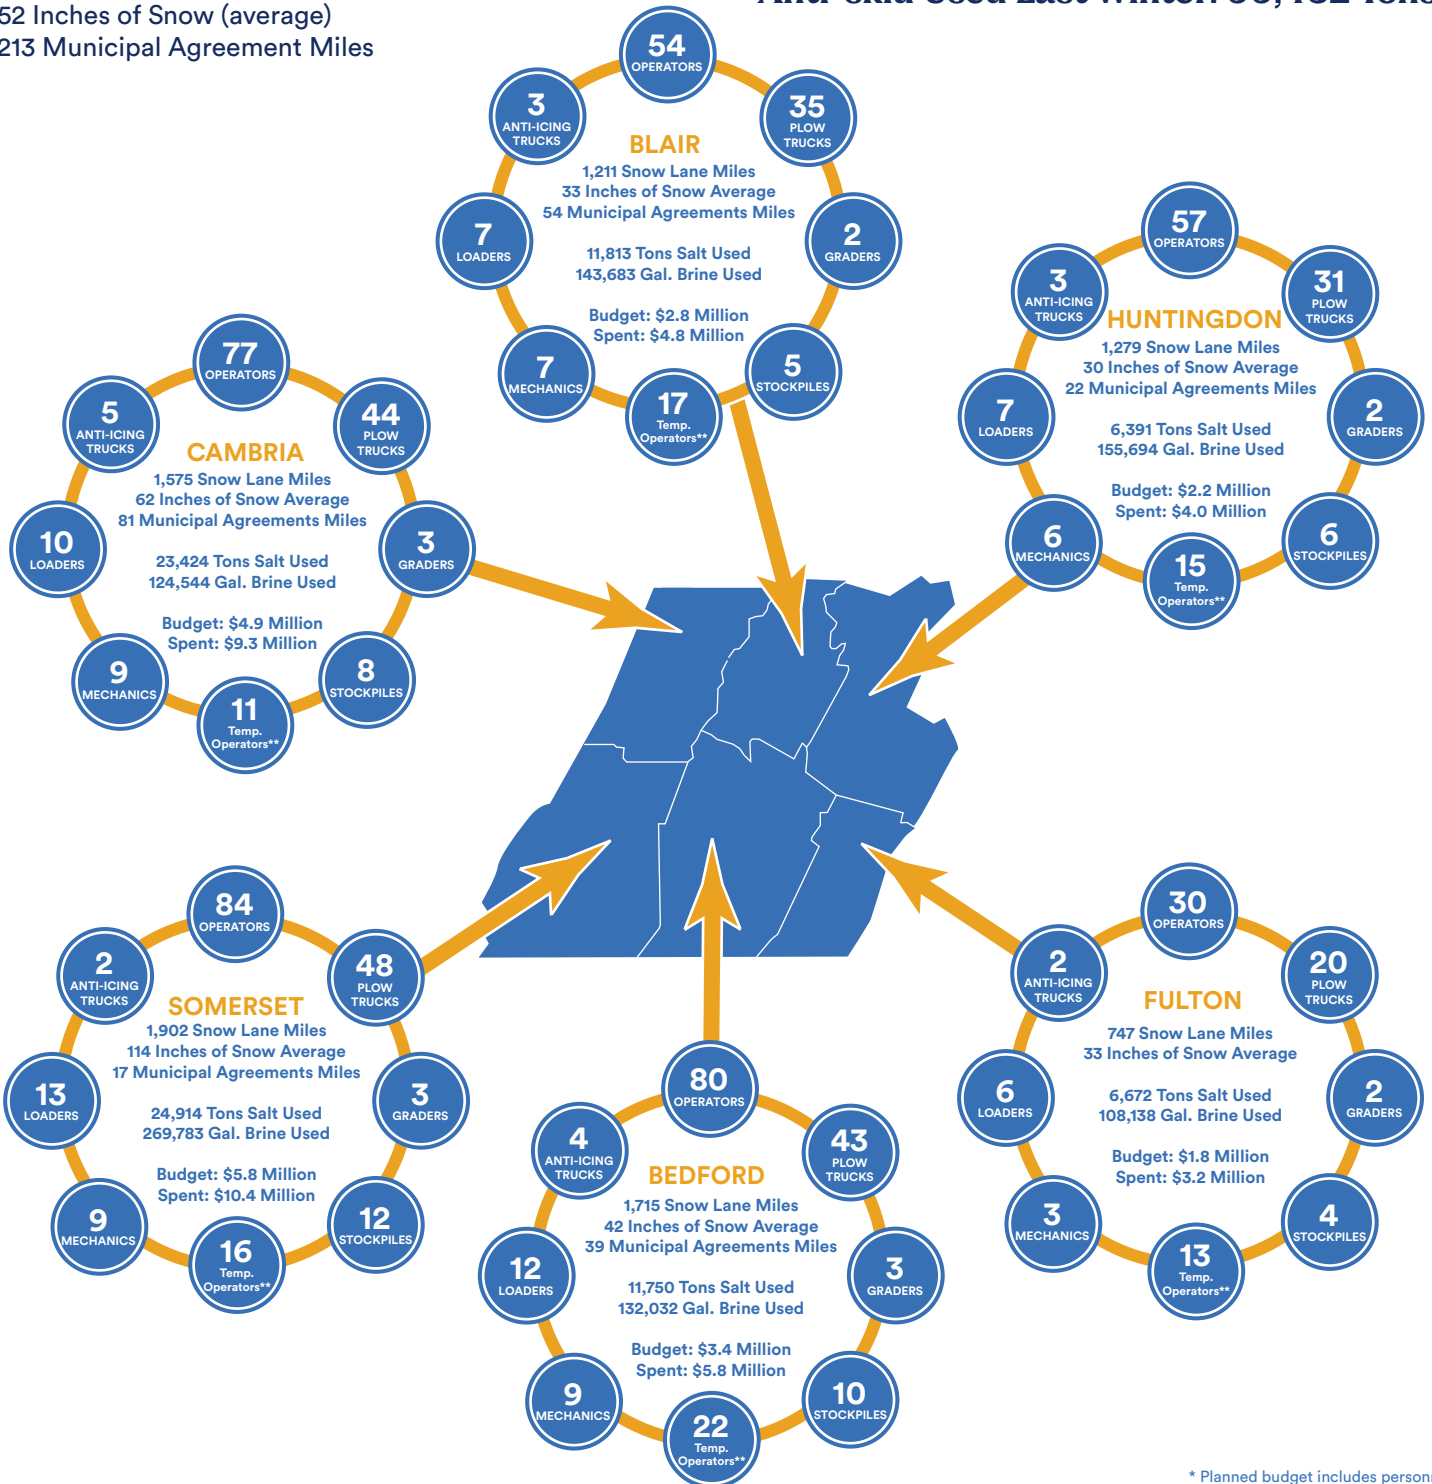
52 Inches of Snow (average)
213 Municipal Agreement Miles

54 OPERATORS
3 ANTI-ICING TRUCKS
35 PLOW TRUCKS
BLAIR
1,211 Snow Lane Miles
33 Inches of Snow Average
54 Municipal Agreements Miles
11,813 Tons Salt Used
143,683 Gal. Brine Used
Budget: $2.8 Million
Spent: $4.8 Million
7 LOADERS
2 GRADERS
7 MECHANICS
17 Temp. Operators**
5 STOCKPILES

57 OPERATORS
3 ANTI-ICING TRUCKS
31 PLOW TRUCKS
HUNTINGDON
1,279 Snow Lane Miles
30 Inches of Snow Average
22 Municipal Agreements Miles
6,391 Tons Salt Used
155,694 Gal. Brine Used
Budget: $2.2 Million
Spent: $4.0 Million
7 LOADERS
2 GRADERS
6 MECHANICS
15 Temp. Operators**
6 STOCKPILES

77 OPERATORS
5 ANTI-ICING TRUCKS
44 PLOW TRUCKS
CAMBRIA
1,575 Snow Lane Miles
62 Inches of Snow Average
81 Municipal Agreements Miles
23,424 Tons Salt Used
124,544 Gal. Brine Used
Budget: $4.9 Million
Spent: $9.3 Million
10 LOADERS
3 GRADERS
9 MECHANICS
11 Temp. Operators**
8 STOCKPILES

84 OPERATORS
2 ANTI-ICING TRUCKS
48 PLOW TRUCKS
SOMERSET
1,902 Snow Lane Miles
114 Inches of Snow Average
17 Municipal Agreements Miles
24,914 Tons Salt Used
269,783 Gal. Brine Used
Budget: $5.8 Million
Spent: $10.4 Million
13 LOADERS
3 GRADERS
9 MECHANICS
16 Temp. Operators**
12 STOCKPILES

30 OPERATORS
2 ANTI-ICING TRUCKS
20 PLOW TRUCKS
FULTON
747 Snow Lane Miles
33 Inches of Snow Average
6,672 Tons Salt Used
108,138 Gal. Brine Used
Budget: $1.8 Million
Spent: $3.2 Million
6 LOADERS
2 GRADERS
3 MECHANICS
13 Temp. Operators**
4 STOCKPILES

80 OPERATORS
4 ANTI-ICING TRUCKS
43 PLOW TRUCKS
BEDFORD
1,715 Snow Lane Miles
42 Inches of Snow Average
39 Municipal Agreements Miles
11,750 Tons Salt Used
132,032 Gal. Brine Used
Budget: $3.4 Million
Spent: $5.8 Million
12 LOADERS
3 GRADERS
9 MECHANICS
22 Temp. Operators**
10 STOCKPILES

* Planned budget includes person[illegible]